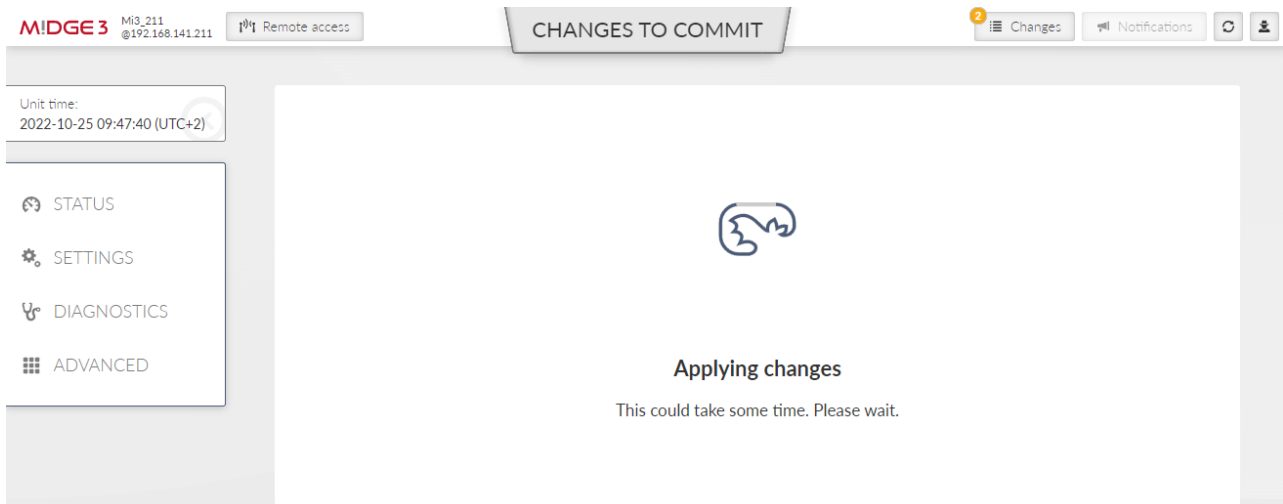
M!DGE 3 Mi3_211 @192.168.141.211

Remote access

CHANGES TO COMMIT

2 Changes

Notifications

Unit time:
2022-10-25 09:47:40 (UTC+2)

STATUS

SETTINGS

DIAGNOSTICS

ADVANCED

Applying changes

This could take some time. Please wait.